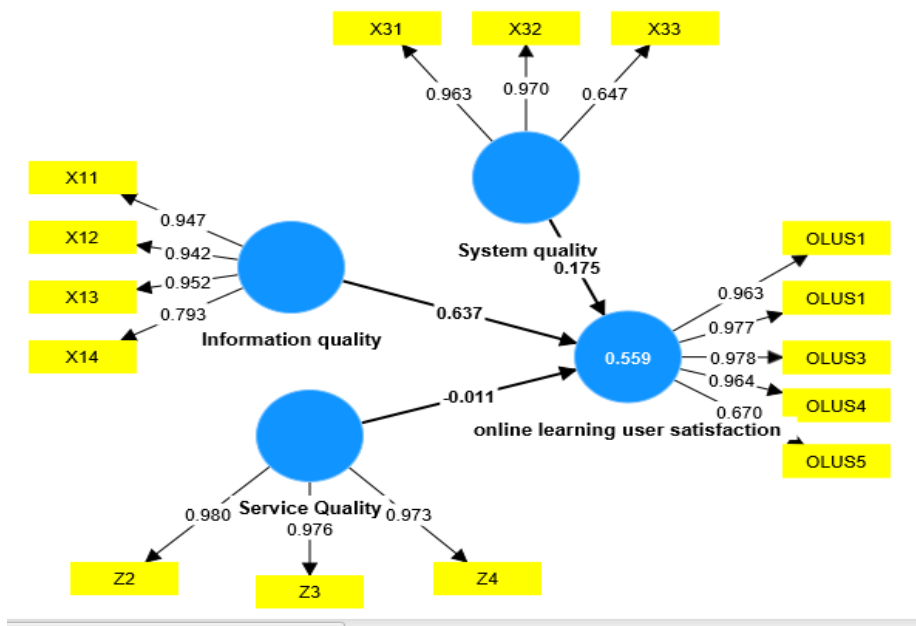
X31

X32

X33

0.963

0.970

0.647

X11

0.947

X12

0.942

X13

0.952

X14

0.793

Information quality

System quality

0.175

0.637

OLUS1

0.963

OLUS1

0.977

0.559

0.978

OLUS3

0.964

OLUS4

0.670

-0.011

online learning user satisfaction

OLUS5

Service Quality

0.980

0.976

0.973

Z2

Z3

Z4